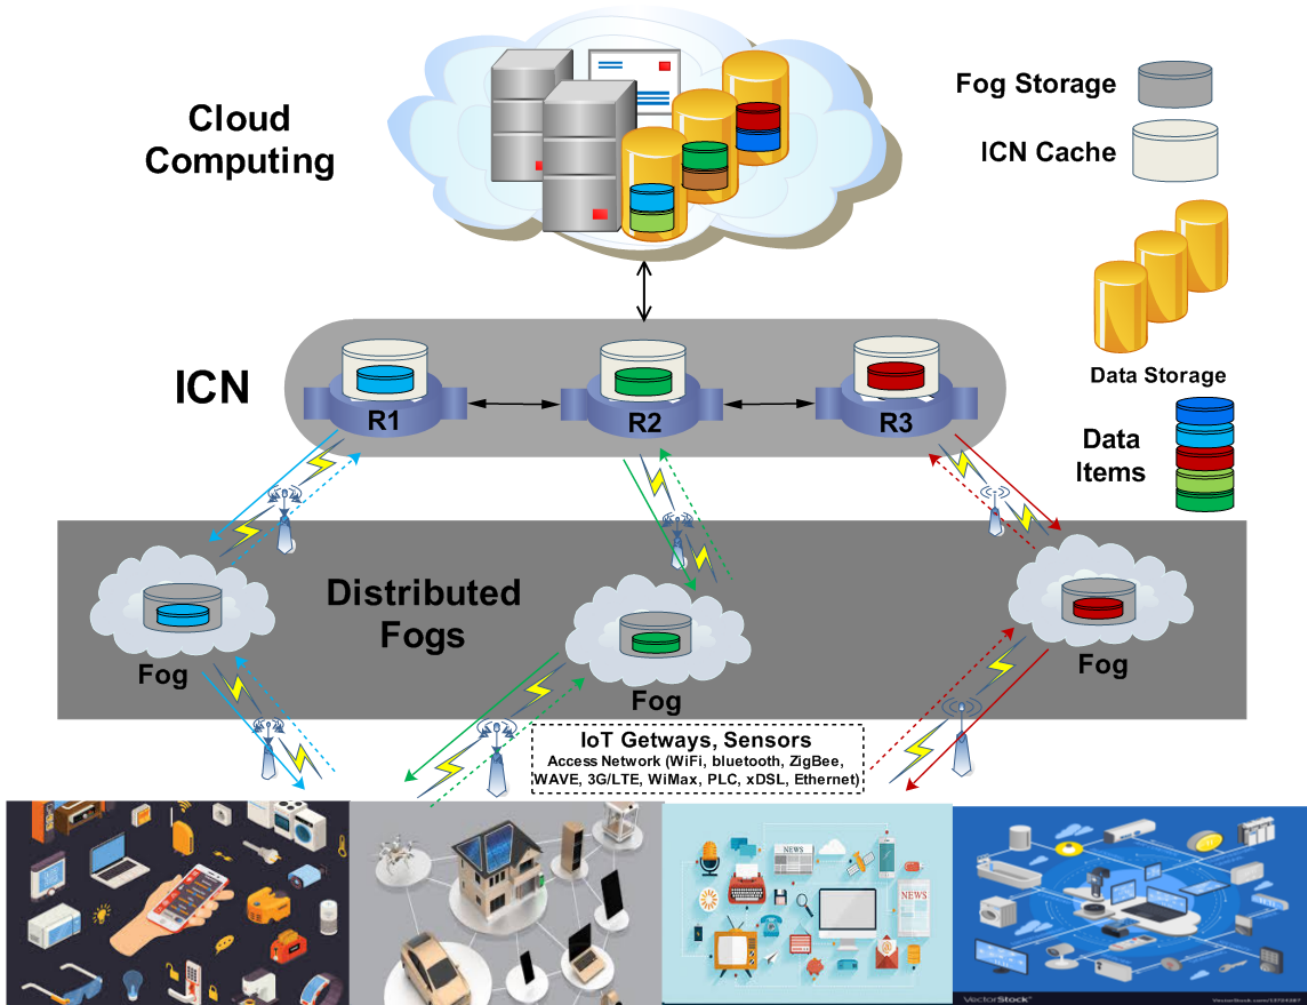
Cloud Computing

Fog Storage

ICN Cache

Data Storage

ICN

R1

R2

R3

Data Items

Distributed Fogs

Fog

Fog

Fog

IoT Getways, Sensors
Access Network (WiFi, bluetooth, ZigBee, WAVE, 3G/LTE, WiMax, PLC, xDSL, Ethernet)

NEWS

NEWS

VectorStock

VectorStock.com/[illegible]